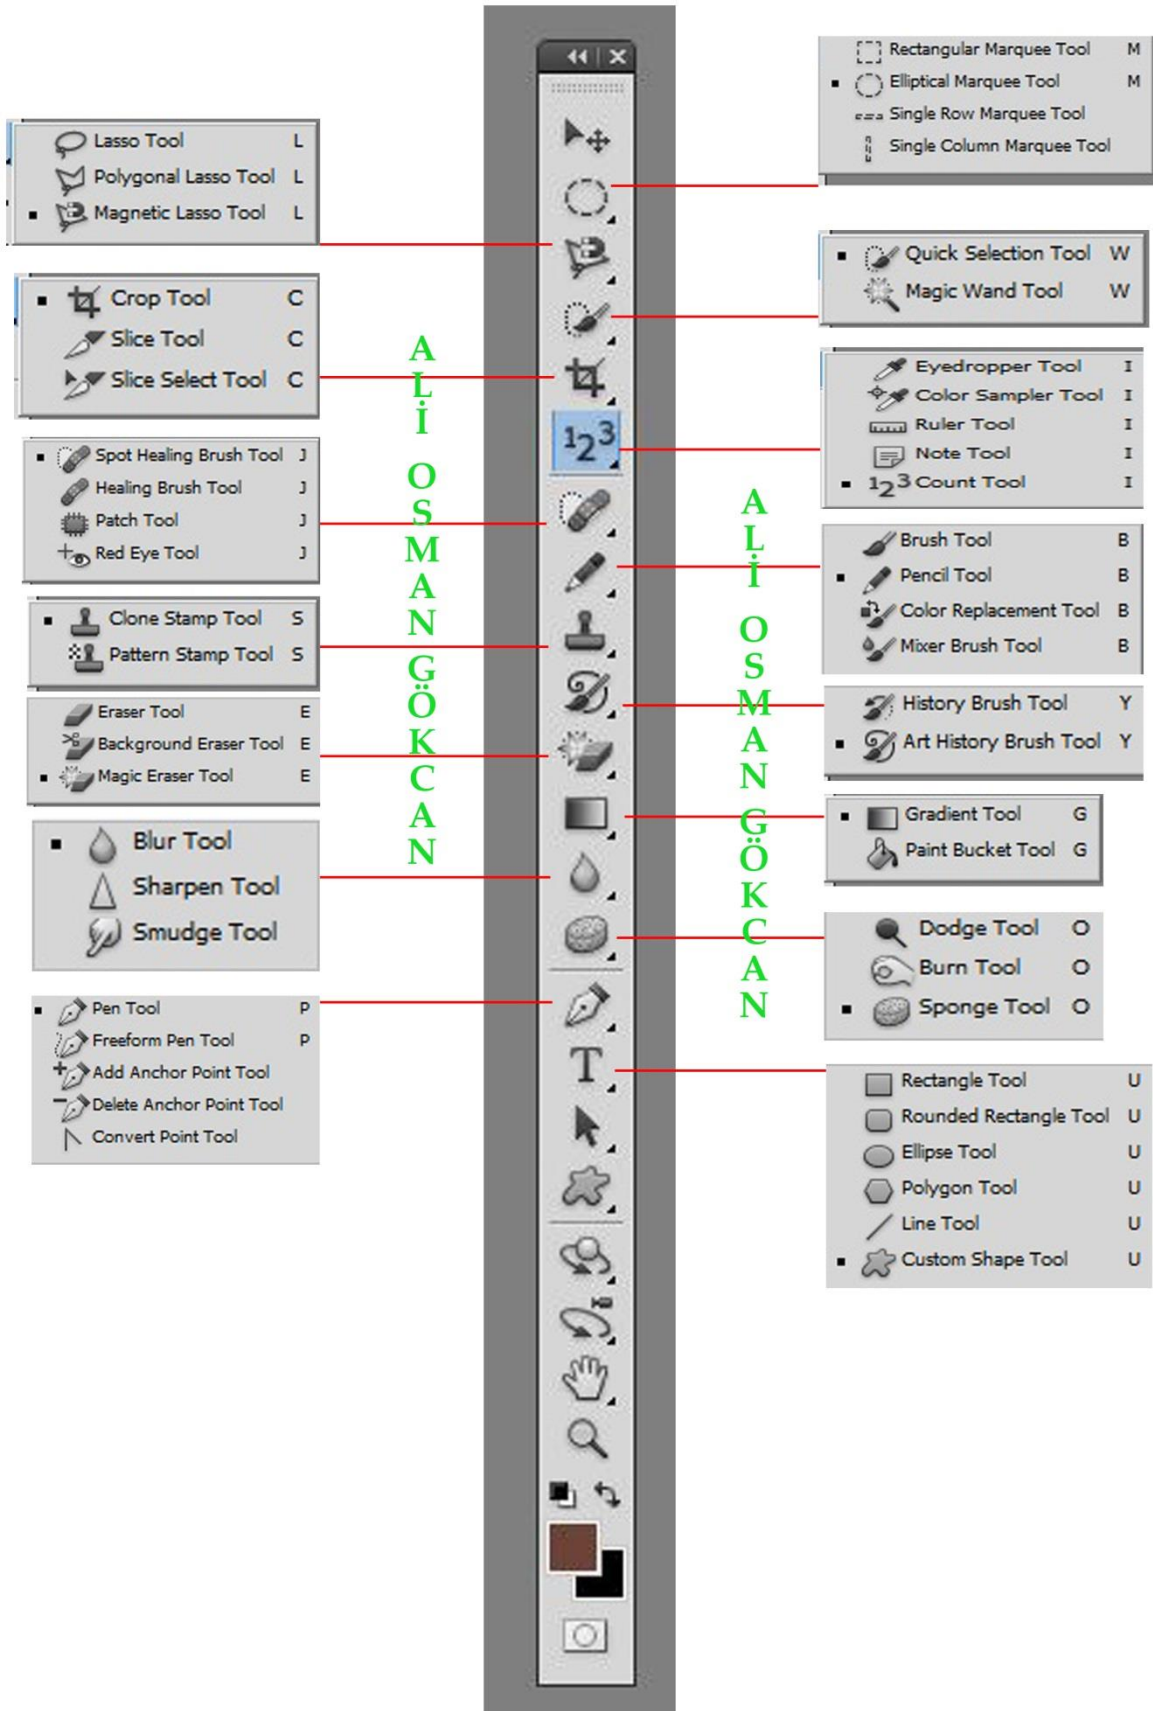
Rectangular Marquee Tool M
Elliptical Marquee Tool M
Single Row Marquee Tool
Single Column Marquee Tool

Lasso Tool L
Polygonal Lasso Tool L
Magnetic Lasso Tool L

Quick Selection Tool W
Magic Wand Tool W

Crop Tool C
Slice Tool C
Slice Select Tool C

Eyedropper Tool I
Color Sampler Tool I
Ruler Tool I
Note Tool I
123 Count Tool I

Spot Healing Brush Tool J
Healing Brush Tool J
Patch Tool J
Red Eye Tool J

Brush Tool B
Pencil Tool B
Color Replacement Tool B
Mixer Brush Tool B

Clone Stamp Tool S
Pattern Stamp Tool S

History Brush Tool Y
Art History Brush Tool Y

Eraser Tool E
Background Eraser Tool E
Magic Eraser Tool E

Gradient Tool G
Paint Bucket Tool G

Blur Tool
Sharpen Tool
Smudge Tool

Dodge Tool O
Burn Tool O
Sponge Tool O

Pen Tool P
Freeform Pen Tool P
Add Anchor Point Tool
Delete Anchor Point Tool
Convert Point Tool

Rectangle Tool U
Rounded Rectangle Tool U
Ellipse Tool U
Polygon Tool U
Line Tool U
Custom Shape Tool U

ALİ OSMAN GÖKCAN

ALİ OSMAN GÖKCAN